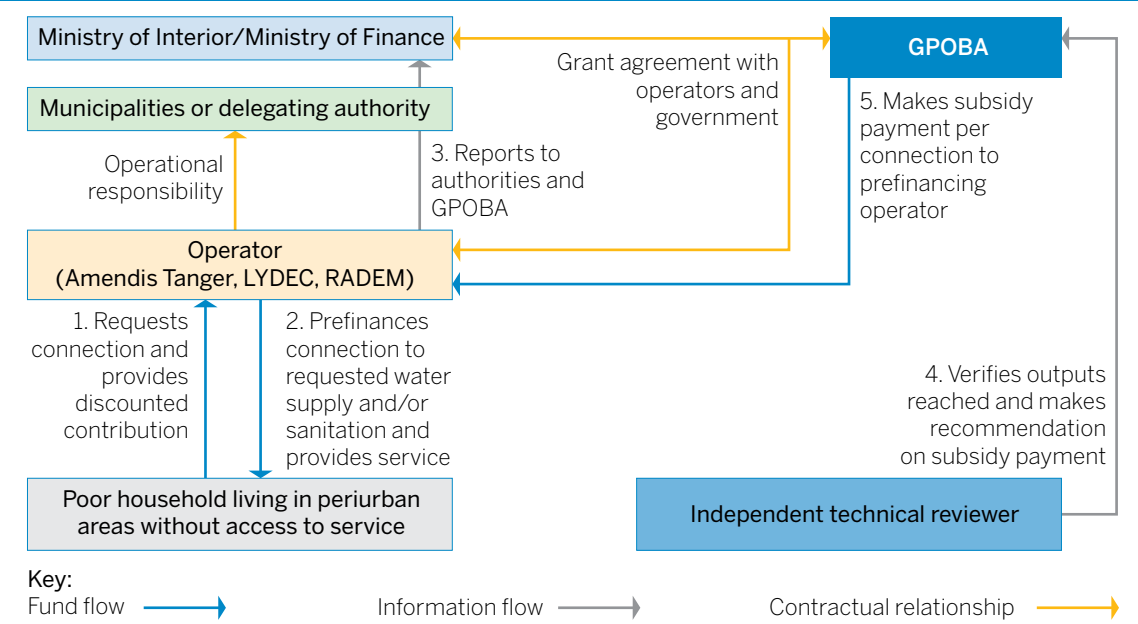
Ministry of Interior/Ministry of Finance

GPOBA

Grant agreement with operators and government

Municipalities or delegating authority

5. Makes subsidy payment per connection to prefinancing operator

Operational responsibility

3. Reports to authorities and GPOBA

Operator
(Amendis Tanger, LYDEC, RADEM)

1. Requests connection and provides discounted contribution

2. Prefinances connection to requested water supply and/or sanitation and provides service

4. Verifies outputs reached and makes recommendation on subsidy payment

Poor household living in periurban areas without access to service

Independent technical reviewer

Key:
Fund flow

Information flow

Contractual relationship